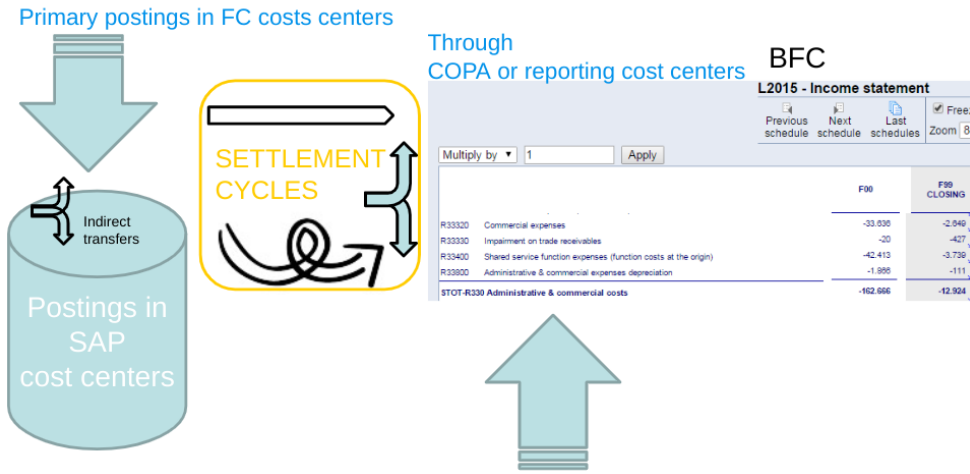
Primary postings in FC costs centers

Indirect transfers

Postings in SAP cost centers

SETTLEMENT CYCLES

Through
COPA or reporting cost centers

BFC

L2015 - Income statement

Previous schedule
Next schedule
Last schedules
Freez
Zoom 8

Multiply by 1 Apply

| | | F00 | F99 CLOSING |
|---|---|---|---|
| R33320 | Commercial expenses | -33.636 | -2.649 |
| R33330 | Impairment on trade receivables | -20 | -427 |
| R33400 | Shared service function expenses (function costs at the origin) | -42.413 | -3.739 |
| R33800 | Administrative & commercial expenses depreciation | -1.986 | -111 |
| $TOT-R330 | Administrative & commercial costs | -162.666 | -12.924 |